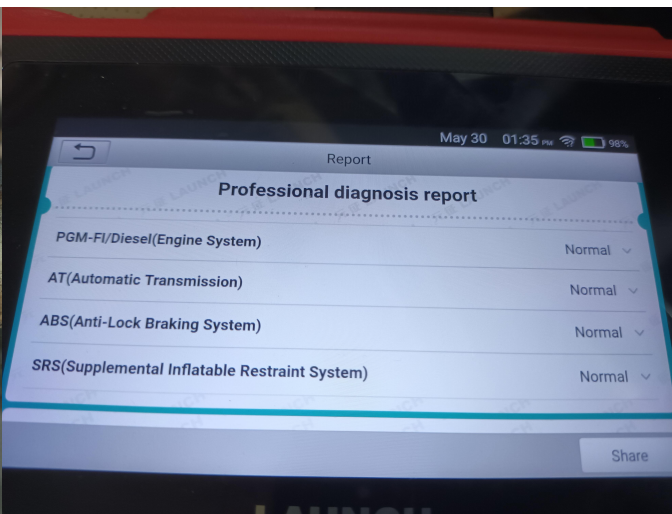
May 30 01:35 PM 98%

Report

Professional diagnosis report

PGM-FI/Diesel(Engine System) Normal

AT(Automatic Transmission) Normal

ABS(Anti-Lock Braking System) Normal

SRS(Supplemental Inflatable Restraint System) Normal

Share